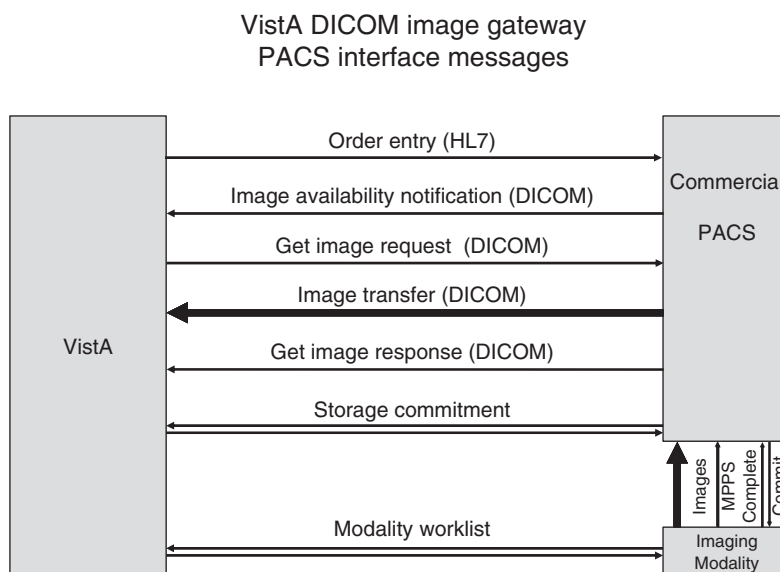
VistA DICOM image gateway
PACS interface messages

Order entry (HL7)

Image availability notification (DICOM)

Get image request (DICOM)

Image transfer (DICOM)

Get image response (DICOM)

Storage commitment

Modality worklist

VistA

Commercia

PACS

Images

MPPS Complete

Commit

Imaging Modality